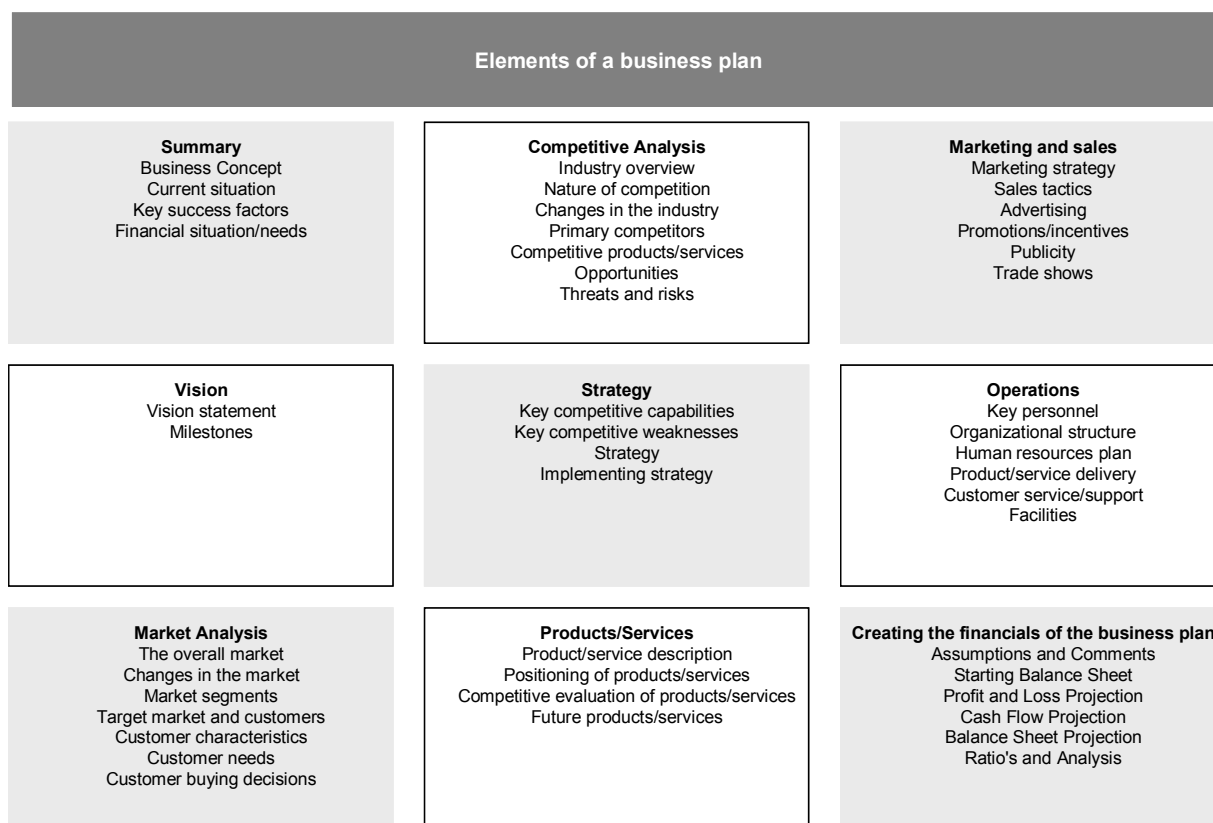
Elements of a business plan

Summary
Business Concept
Current situation
Key success factors
Financial situation/needs

Competitive Analysis
Industry overview
Nature of competition
Changes in the industry
Primary competitors
Competitive products/services
Opportunities
Threats and risks

Marketing and sales
Marketing strategy
Sales tactics
Advertising
Promotions/incentives
Publicity
Trade shows

Vision
Vision statement
Milestones

Strategy
Key competitive capabilities
Key competitive weaknesses
Strategy
Implementing strategy

Operations
Key personnel
Organizational structure
Human resources plan
Product/service delivery
Customer service/support
Facilities

Market Analysis
The overall market
Changes in the market
Market segments
Target market and customers
Customer characteristics
Customer needs
Customer buying decisions

Products/Services
Product/service description
Positioning of products/services
Competitive evaluation of products/services
Future products/services

Creating the financials of the business plan
Assumptions and Comments
Starting Balance Sheet
Profit and Loss Projection
Cash Flow Projection
Balance Sheet Projection
Ratio's and Analysis